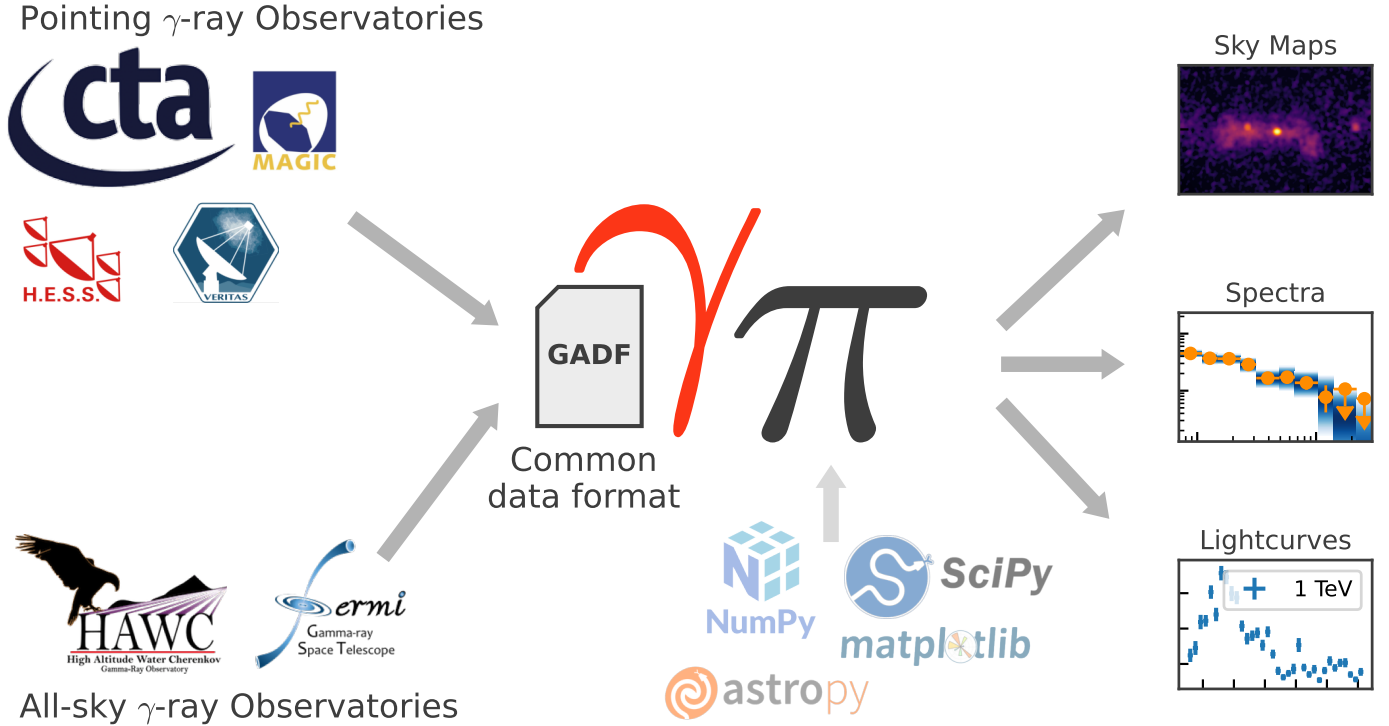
Pointing $\gamma$-ray Observatories

cta

MAGIC

H.E.S.S.

VERITAS

GADF

Common data format

HAWC
High Altitude Water Cherenkov
Gamma-Ray Observatory

fermi
Gamma-ray
Space Telescope

All-sky $\gamma$-ray Observatories

NumPy

SciPy

matplotlib

astropy

Sky Maps

Spectra

Lightcurves

1 TeV